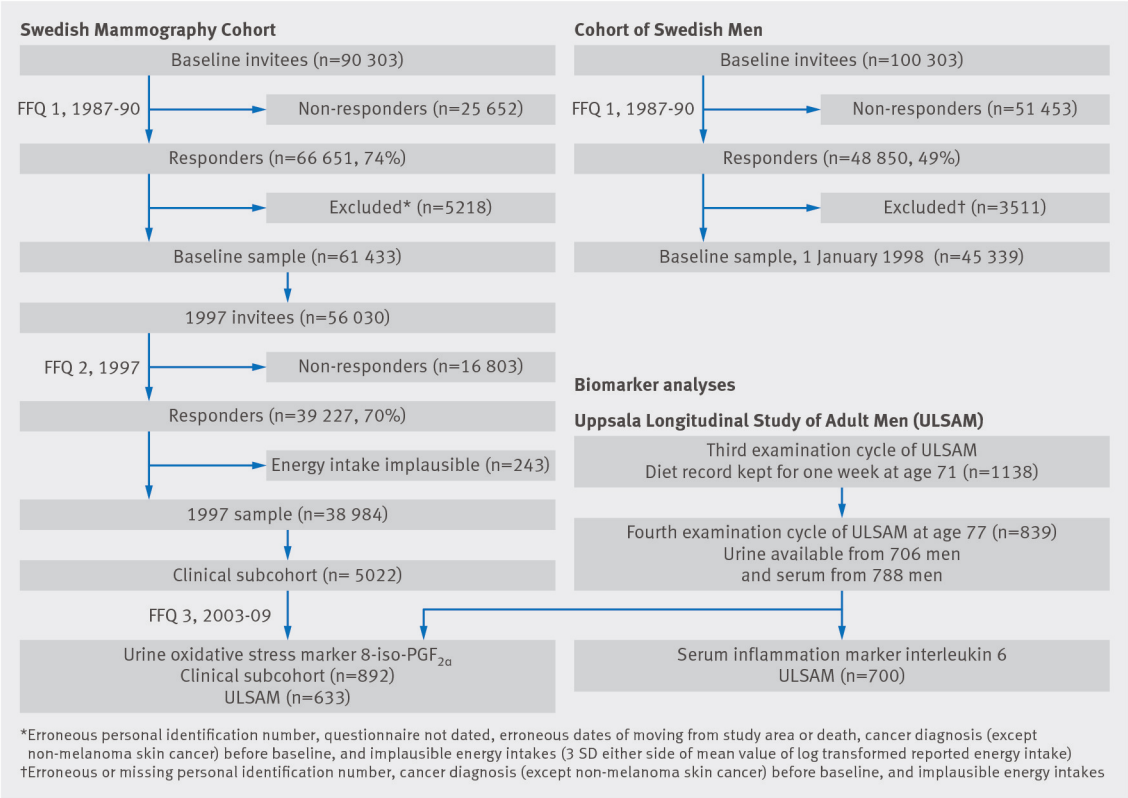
Swedish Mammography Cohort

Baseline invitees (n=90 303)

FFQ 1, 1987-90

Non-responders (n=25 652)

Responders (n=66 651, 74%)

Excluded* (n=5218)

Baseline sample (n=61 433)

1997 invitees (n=56 030)

FFQ 2, 1997

Non-responders (n=16 803)

Responders (n=39 227, 70%)

Energy intake implausible (n=243)

1997 sample (n=38 984)

Clinical subcohort (n= 5022)

FFQ 3, 2003-09

Urine oxidative stress marker 8-iso-PGF$_{2\alpha}$
Clinical subcohort (n=892)
ULSAM (n=633)

Cohort of Swedish Men

Baseline invitees (n=100 303)

FFQ 1, 1987-90

Non-responders (n=51 453)

Responders (n=48 850, 49%)

Excluded† (n=3511)

Baseline sample, 1 January 1998 (n=45 339)

Biomarker analyses

Uppsala Longitudinal Study of Adult Men (ULSAM)

Third examination cycle of ULSAM
Diet record kept for one week at age 71 (n=1138)

Fourth examination cycle of ULSAM at age 77 (n=839)
Urine available from 706 men
and serum from 788 men

Serum inflammation marker interleukin 6
ULSAM (n=700)

*Erroneous personal identification number, questionnaire not dated, erroneous dates of moving from study area or death, cancer diagnosis (except non-melanoma skin cancer) before baseline, and implausible energy intakes (3 SD either side of mean value of log transformed reported energy intake)
†Erroneous or missing personal identification number, cancer diagnosis (except non-melanoma skin cancer) before baseline, and implausible energy intakes